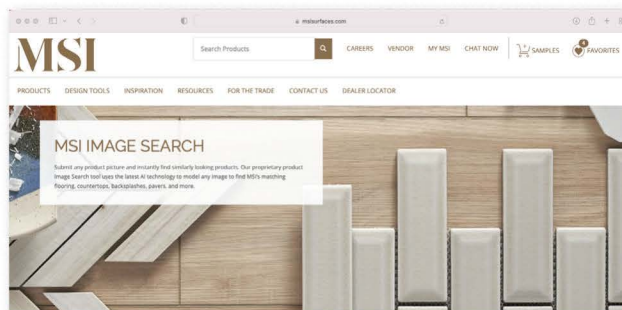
msisurfaces.com

MSI

Search Products

CAREERS VENDOR MY MSI CHAT NOW SAMPLES 0 FAVORITES

PRODUCTS DESIGN TOOLS INSPIRATION RESOURCES FOR THE TRADE CONTACT US DEALER LOCATOR

MSI IMAGE SEARCH

Submit any product picture and instantly find similarly looking products. Our proprietary product Image Search tool uses the latest AI technology to model any image to find MSI's matching flooring, countertops, backsplashes, pavers, and more.